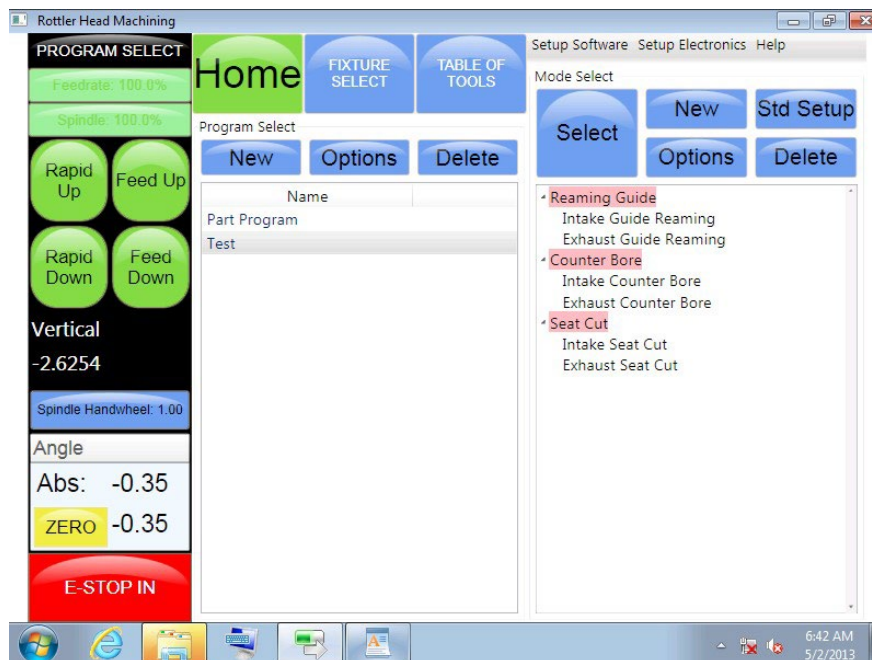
Rottler Head Machining

PROGRAM SELECT

Feedrate: 100.0%

Spindle: 100.0%

Rapid Up

Feed Up

Rapid Down

Feed Down

Vertical

-2.6254

Spindle Handwheel: 1.00

Angle

Abs: -0.35

ZERO -0.35

E-STOP IN

Home

FIXTURE SELECT

TABLE OF TOOLS

Program Select

New

Options

Delete

| Name |
|---|
| Part Program |
| Test |

Setup Software Setup Electronics Help

Mode Select

Select

New

Std Setup

Options

Delete

Reaming Guide
Intake Guide Reaming
Exhaust Guide Reaming
Counter Bore
Intake Counter Bore
Exhaust Counter Bore
Seat Cut
Intake Seat Cut
Exhaust Seat Cut

6:42 AM
5/2/2013